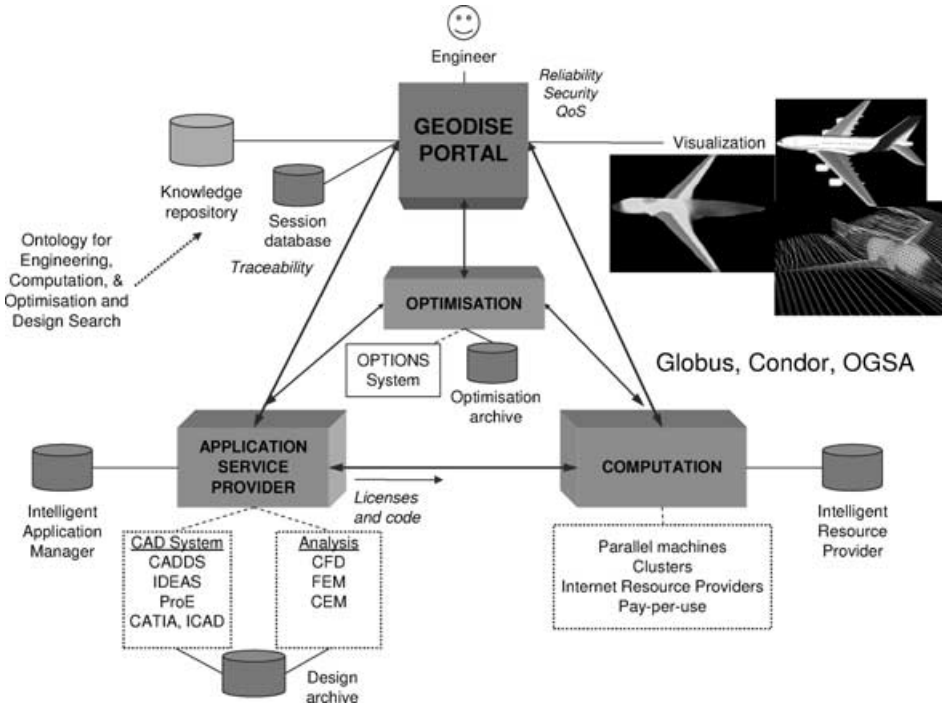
Engineer

Reliability
Security
QoS

GEODISE PORTAL

Visualization

Knowledge repository

Session database

Ontology for Engineering, Computation, & Optimisation and Design Search

Traceability

OPTIMISATION

OPTIONS System

Optimisation archive

Globus, Condor, OGSA

APPLICATION SERVICE PROVIDER

COMPUTATION

Intelligent Application Manager

Licenses and code

Intelligent Resource Provider

CAD System
CADDS
IDEAS
ProE
CATIA, ICAD

Analysis
CFD
FEM
CEM

Parallel machines
Clusters
Internet Resource Providers
Pay-per-use

Design archive